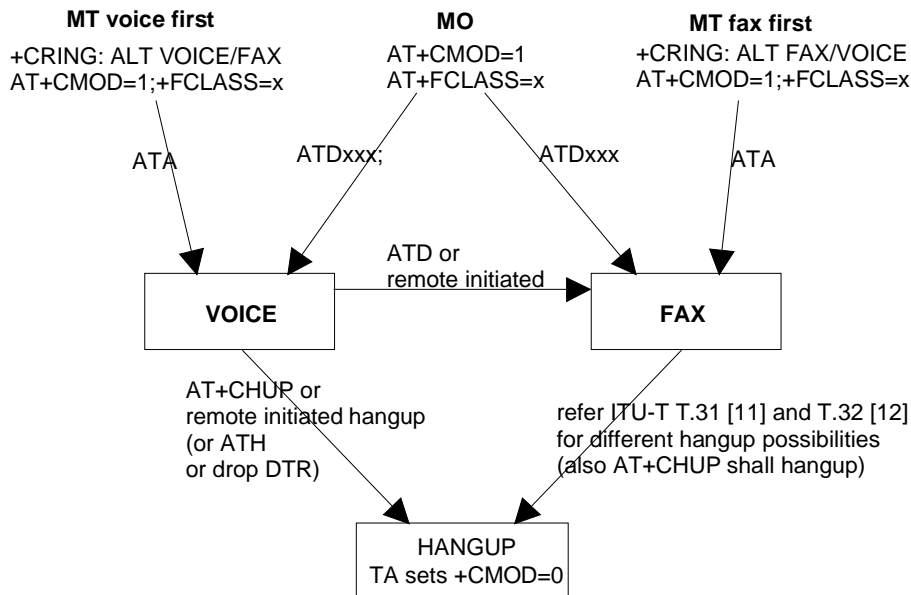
MT voice first
+CRING: ALT VOICE/FAX
AT+CMOD=1;+FCLASS=x

MO
AT+CMOD=1
AT+FCLASS=x

MT fax first
+CRING: ALT FAX/VOICE
AT+CMOD=1;+FCLASS=x

ATA

ATDxxx;

ATDxxx

ATA

ATD or
remote initiated

VOICE

FAX

AT+CHUP or
remote initiated hangup
(or ATH
or drop DTR)

refer ITU-T T.31 [11] and T.32 [12]
for different hangup possibilities
(also AT+CHUP shall hangup)

HANGUP
TA sets +CMOD=0